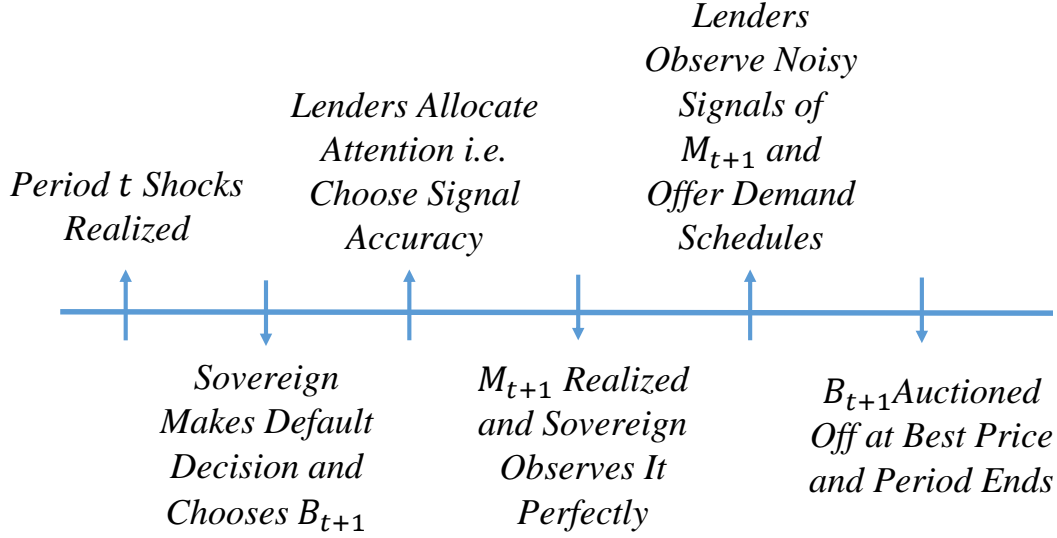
Period t Shocks Realized

Sovereign Makes Default Decision and Chooses $B_{t+1}$

Lenders Allocate Attention i.e. Choose Signal Accuracy

$M_{t+1}$ Realized and Sovereign Observes It Perfectly

Lenders Observe Noisy Signals of $M_{t+1}$ and Offer Demand Schedules

$B_{t+1}$Auctioned Off at Best Price and Period Ends